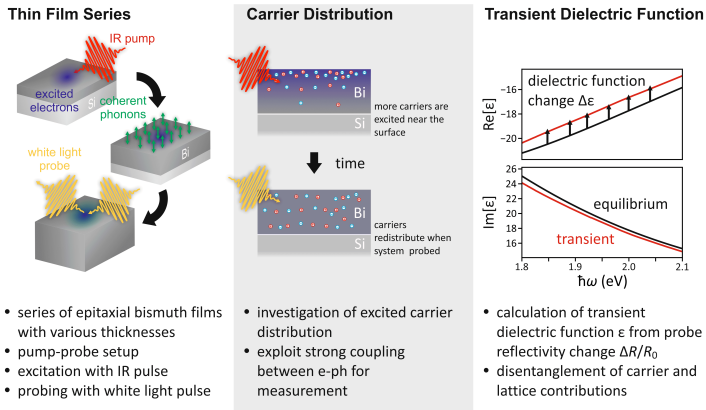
Thin Film Series

IR pump

excited electrons

Si

coherent phonons

Bi

white light probe

- series of epitaxial bismuth films with various thicknesses
- pump-probe setup
- excitation with IR pulse
- probing with white light pulse

Carrier Distribution

Bi

Si

more carriers are excited near the surface

time

Bi

Si

carriers redistribute when system probed

- investigation of excited carrier distribution
- exploit strong coupling between e-ph for measurement

Transient Dielectric Function

dielectric function change $\Delta\varepsilon$

Re[ε]

-16

-18

-20

26

24

22

20

18

16

Im[ε]

equilibrium

transient

1.8

1.9

2.0

2.1

$\hbar\omega$ (eV)

- calculation of transient dielectric function ε from probe reflectivity change $\Delta R/R_0$
- disentanglement of carrier and lattice contributions